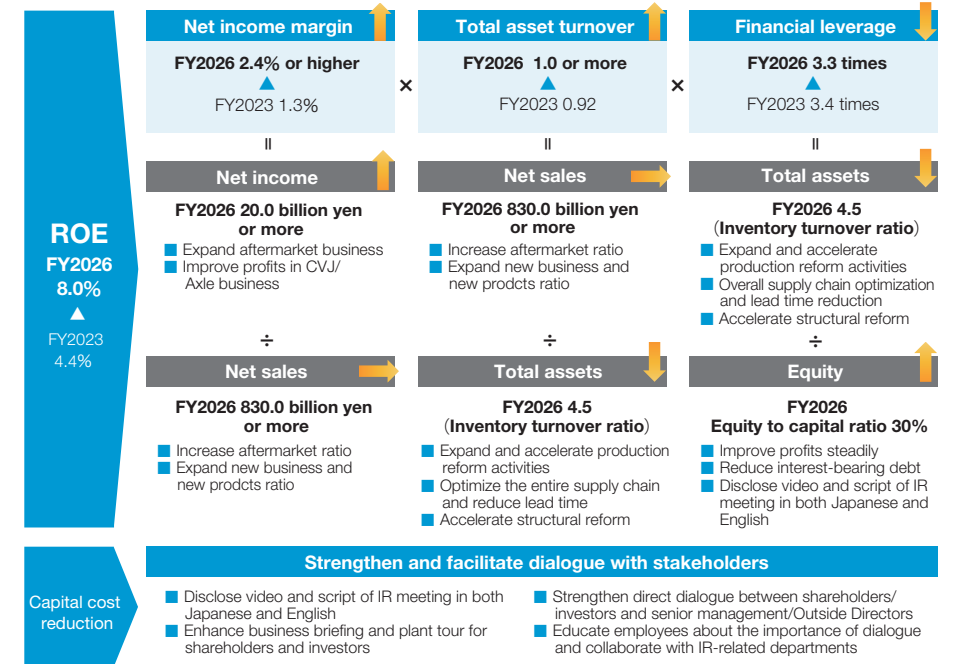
ROE
FY2026
8.0%
▲
FY2023
4.4%

Net income margin
FY2026 2.4% or higher
▲
FY2023 1.3%

×

Total asset turnover
FY2026 1.0 or more
▲
FY2023 0.92

×

Financial leverage
FY2026 3.3 times
▲
FY2023 3.4 times

॥

Net income
FY2026 20.0 billion yen or more
■ Expand aftermarket business
■ Improve profits in CVJ/ Axle business

÷

Net sales
FY2026 830.0 billion yen or more
■ Increase aftermarket ratio
■ Expand new business and new prodcts ratio

॥

Net sales
FY2026 830.0 billion yen or more
■ Increase aftermarket ratio
■ Expand new business and new prodcts ratio

÷

Total assets
FY2026 4.5 (Inventory turnover ratio)
■ Expand and accelerate production reform activities
■ Optimize the entire supply chain and reduce lead time
■ Accelerate structural reform

॥

Total assets
FY2026 4.5 (Inventory turnover ratio)
■ Expand and accelerate production reform activities
■ Overall supply chain optimization and lead time reduction
■ Accelerate structural reform

÷

Equity
FY2026
Equity to capital ratio 30%
■ Improve profits steadily
■ Reduce interest-bearing debt
■ Disclose video and script of IR meeting in both Japanese and English

Capital cost reduction

Strengthen and facilitate dialogue with stakeholders
■ Disclose video and script of IR meeting in both Japanese and English
■ Enhance business briefing and plant tour for shareholders and investors
■ Strengthen direct dialogue between shareholders/ investors and senior management/Outside Directors
■ Educate employees about the importance of dialogue and collaborate with IR-related departments